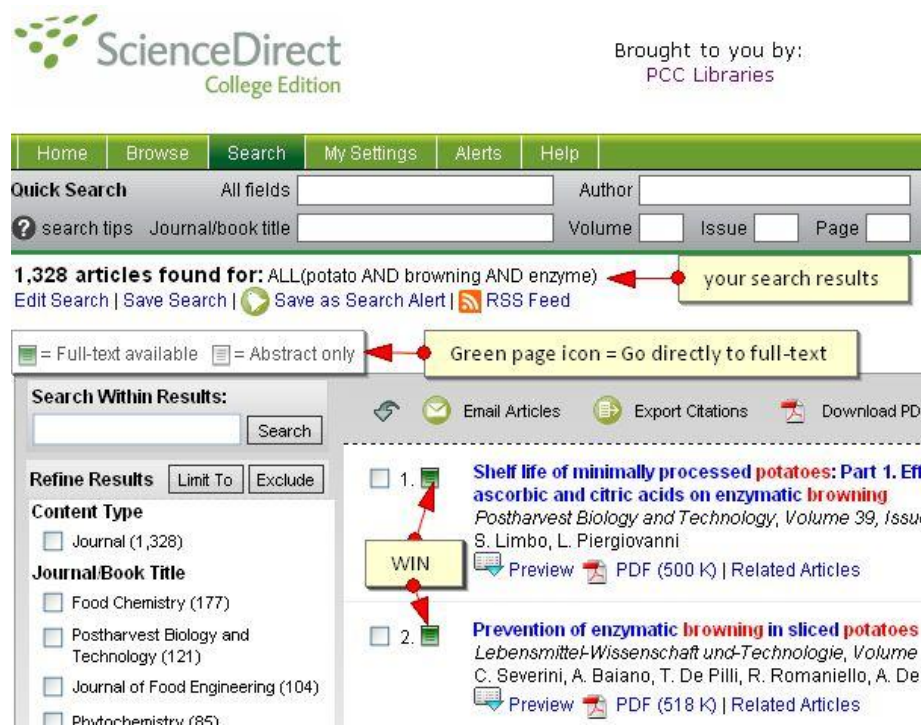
ScienceDirect
College Edition

Brought to you by:
PCC Libraries

Home | Browse | Search | My Settings | Alerts | Help

Quick Search All fields Author
search tips Journal/book title Volume Issue Page

1,328 articles found for: ALL(potato AND browning AND enzyme)
your search results
Edit Search | Save Search | Save as Search Alert | RSS Feed

= Full-text available = Abstract only
Green page icon = Go directly to full-text

Search Within Results:
Search

Email Articles Export Citations Download PD

Refine Results Limit To Exclude
Content Type
Journal (1,328)
Journal/Book Title
Food Chemistry (177)
Postharvest Biology and Technology (121)
Journal of Food Engineering (104)
Phytochemistry (85)

1. Shelf life of minimally processed potatoes: Part 1. Eff ascorbic and citric acids on enzymatic browning
Postharvest Biology and Technology, Volume 39, Issu
S. Limbo, L. Piergiovanni
WIN
Preview PDF (500 K) | Related Articles

2. Prevention of enzymatic browning in sliced potatoes
Lebensmittel-Wissenschaft und-Technologie, Volume
C. Severini, A. Baiano, T. De Pilli, R. Romaniello, A. De
Preview PDF (518 K) | Related Articles